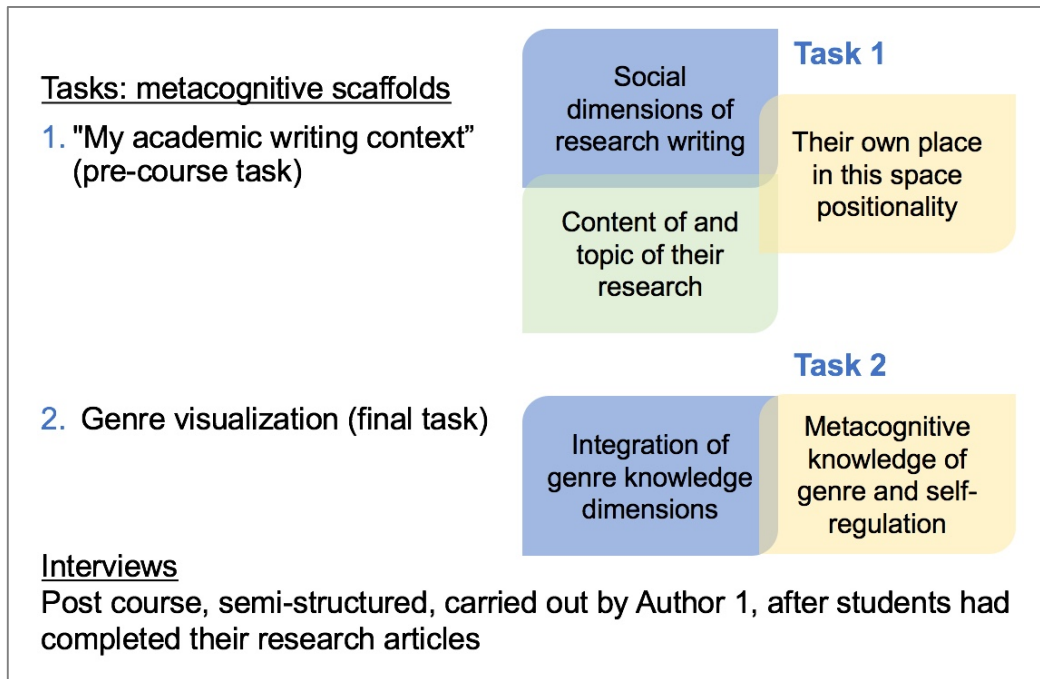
Tasks: metacognitive scaffolds

1. "My academic writing context" (pre-course task)

Task 1

Social dimensions of research writing

Their own place in this space positionality

Content of and topic of their research

Task 2

2. Genre visualization (final task)

Integration of genre knowledge dimensions

Metacognitive knowledge of genre and self-regulation

Interviews

Post course, semi-structured, carried out by Author 1, after students had completed their research articles